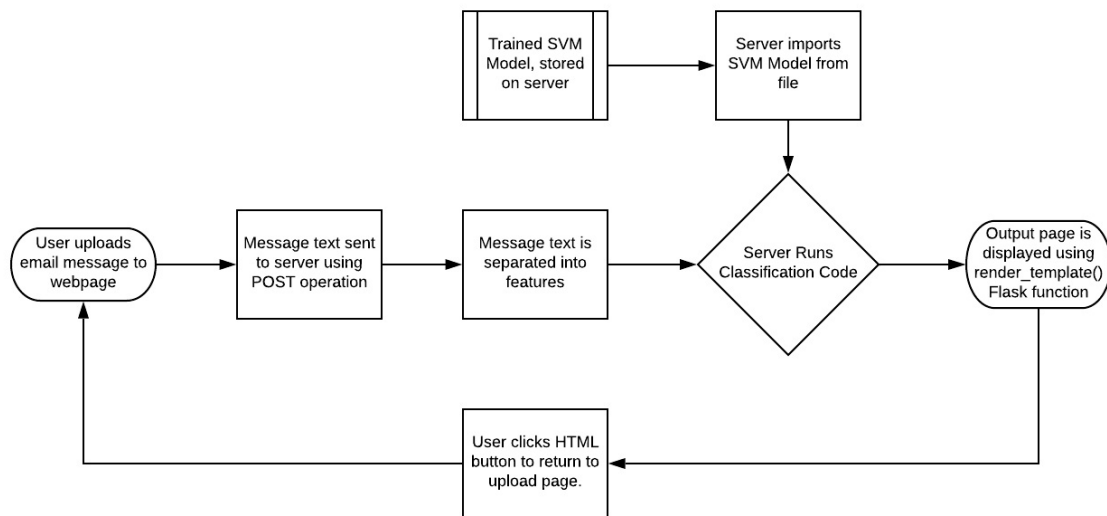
Trained SVM Model, stored on server

Server imports SVM Model from file

User uploads email message to webpage

Message text sent to server using POST operation

Message text is separated into features

Server Runs Classification Code

Output page is displayed using render_template() Flask function

User clicks HTML button to return to upload page.